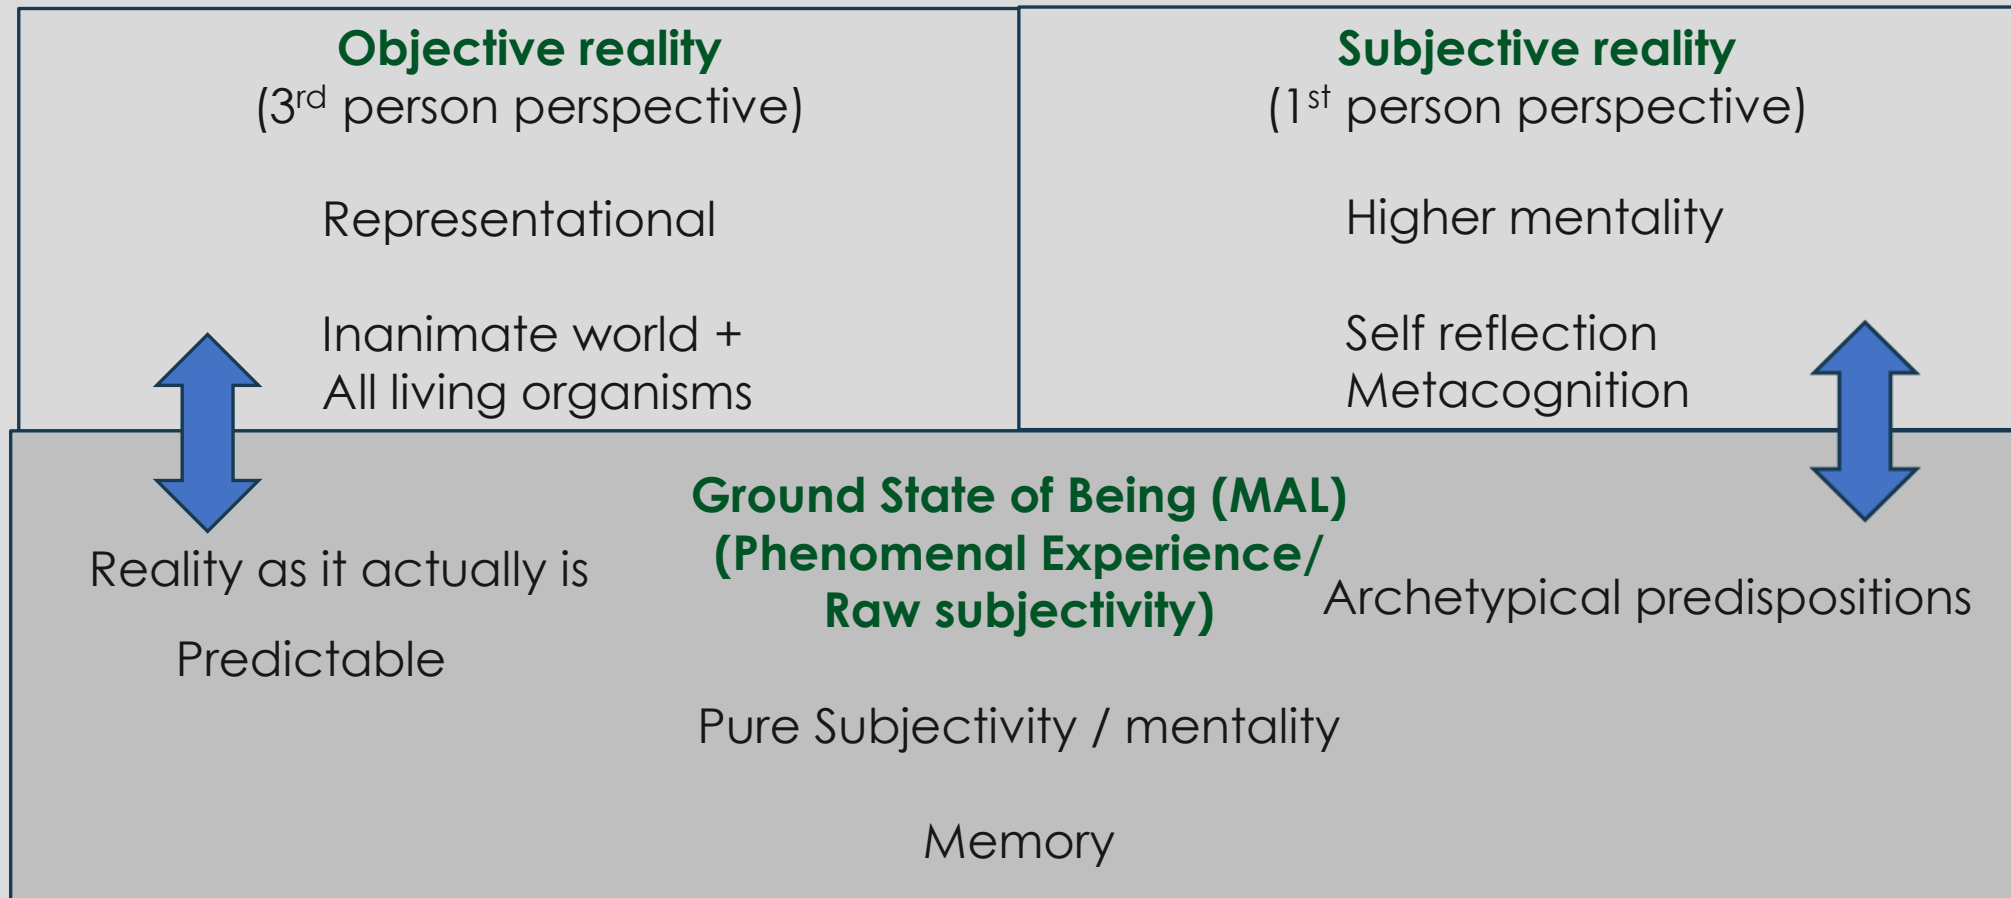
Objective reality
(3$^{rd}$ person perspective)

Representational

Inanimate world +
All living organisms

Subjective reality
(1$^{st}$ person perspective)

Higher mentality

Self reflection
Metacognition

Ground State of Being (MAL)
(Phenomenal Experience/
Raw subjectivity)

Reality as it actually is

Predictable

Archetypical predispositions

Pure Subjectivity / mentality

Memory